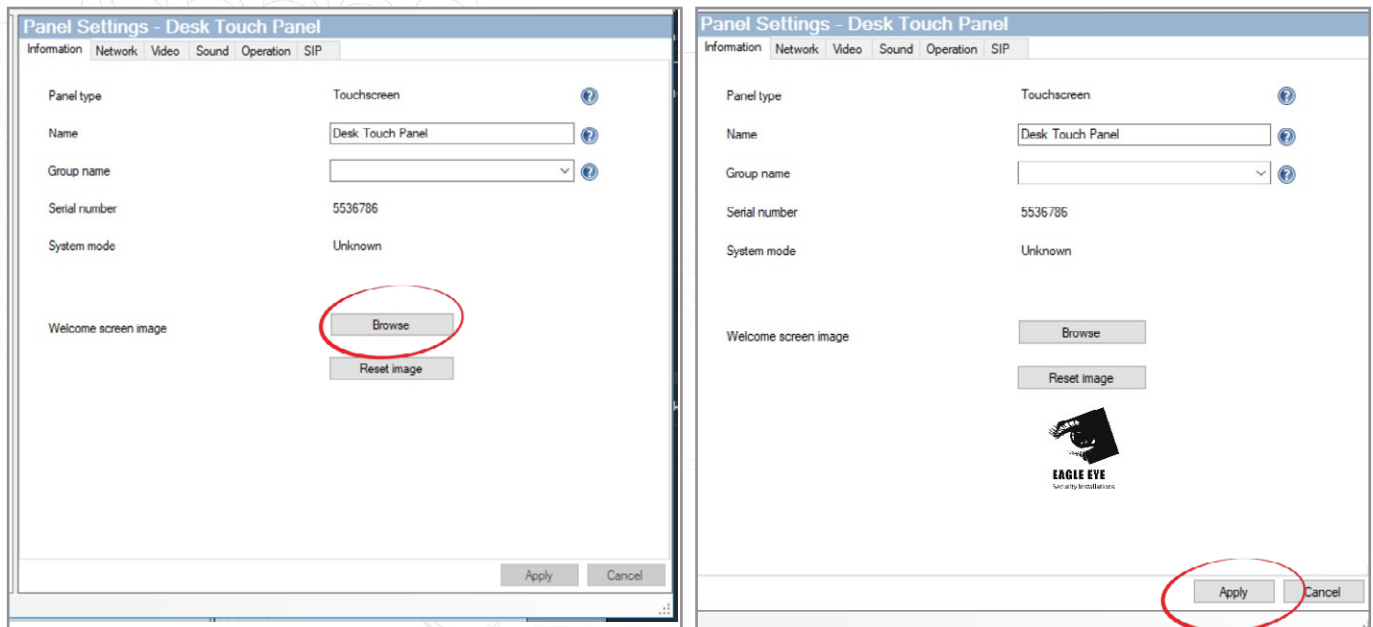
Panel Settings - Desk Touch Panel

Information Network Video Sound Operation SIP

Panel type Touchscreen

Name Desk Touch Panel

Group name

Serial number 5536786

System mode Unknown

Welcome screen image Browse

Reset image

Apply Cancel

Panel Settings - Desk Touch Panel

Information Network Video Sound Operation SIP

Panel type Touchscreen

Name Desk Touch Panel

Group name

Serial number 5536786

System mode Unknown

Welcome screen image Browse

Reset image

EAGLE EYE
Security Installations

Apply Cancel